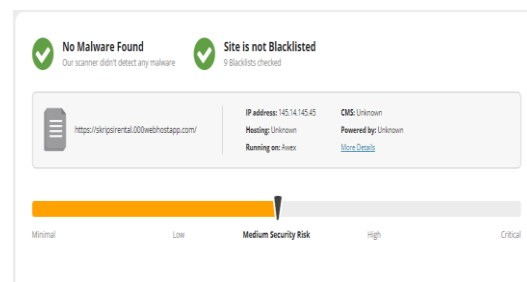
No Malware Found
Our scanner didn't detect any malware

Site is not Blacklisted
9 Blacklists checked

https://skripsirental.000webhostapp.com/

IP address: 145.14.145.45
Hosting: Unknown
Running on: Awex

CMS: Unknown
Powered by: Unknown
More Details

Minimal
Low
Medium Security Risk
High
Critical